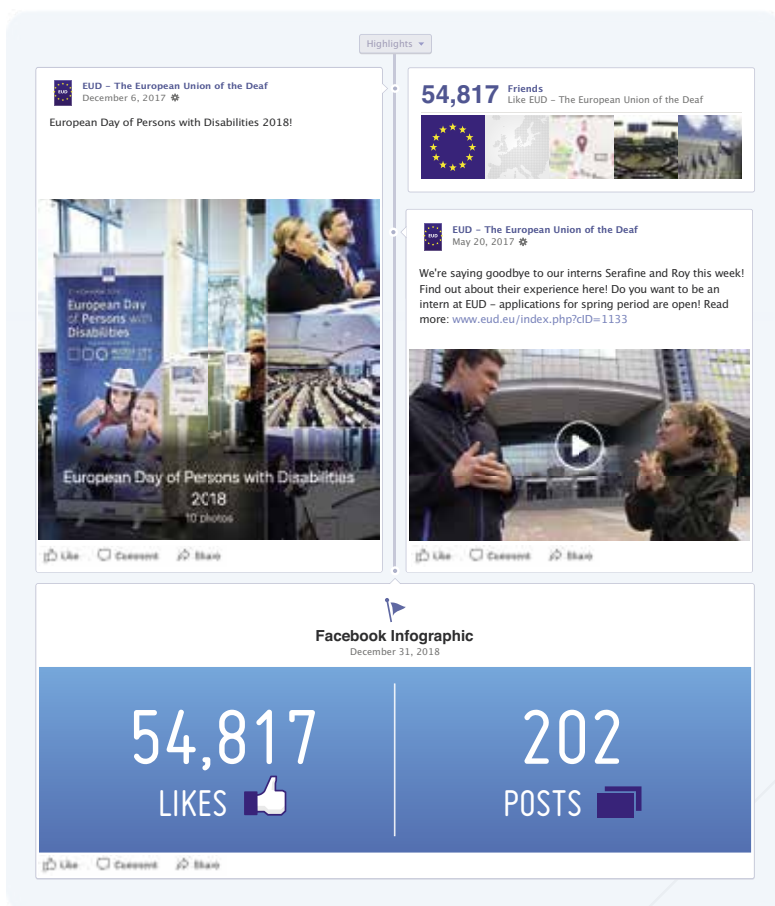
Highlights

EUD – The European Union of the Deaf
December 6, 2017

European Day of Persons with Disabilities 2018!

European Day of Persons with Disabilities

European Day of Persons with Disabilities 2018
10 photos

Like Comment Share

54,817 Friends
Like EUD – The European Union of the Deaf

EUD – The European Union of the Deaf
May 20, 2017

We're saying goodbye to our interns Serafine and Roy this week! Find out about their experience here! Do you want to be an intern at EUD – applications for spring period are open! Read more: www.eud.eu/index.php?cID=1133

Like Comment Share

Facebook Infographic
December 31, 2018

54,817
LIKES

202
POSTS

Like Comment Share